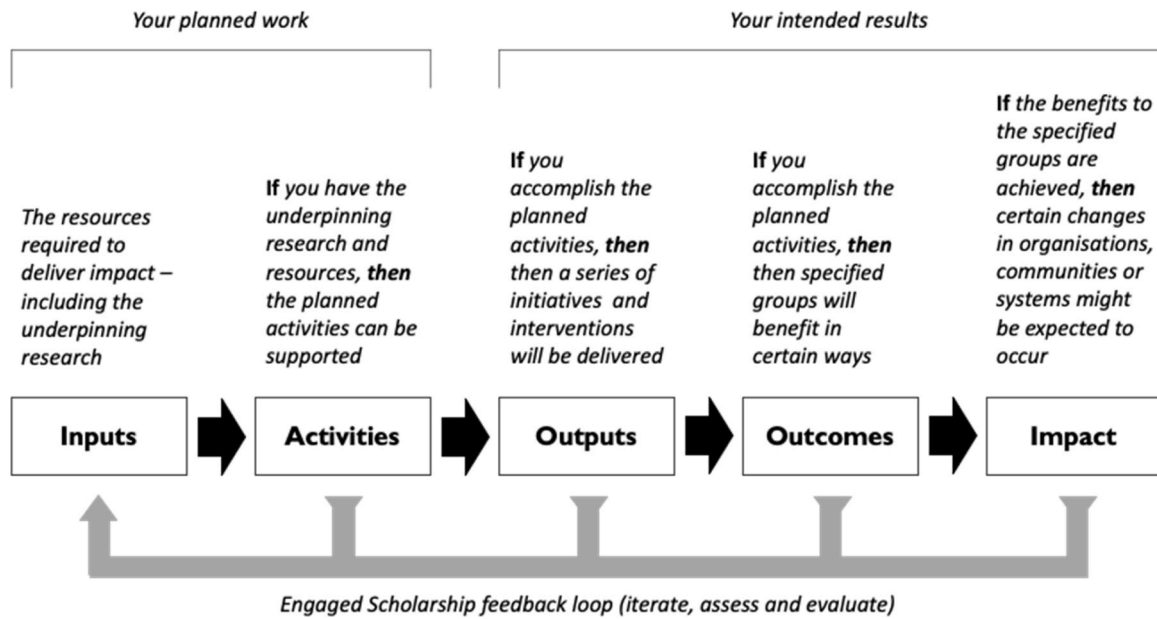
Your planned work

Your intended results

The resources required to deliver impact – including the underpinning research

If you have the underpinning research and resources, then the planned activities can be supported

If you accomplish the planned activities, then then a series of initiatives and interventions will be delivered

If you accomplish the planned activities, then then specified groups will benefit in certain ways

If the benefits to the specified groups are achieved, then certain changes in organisations, communities or systems might be expected to occur

Inputs

Activities

Outputs

Outcomes

Impact

Engaged Scholarship feedback loop (iterate, assess and evaluate)